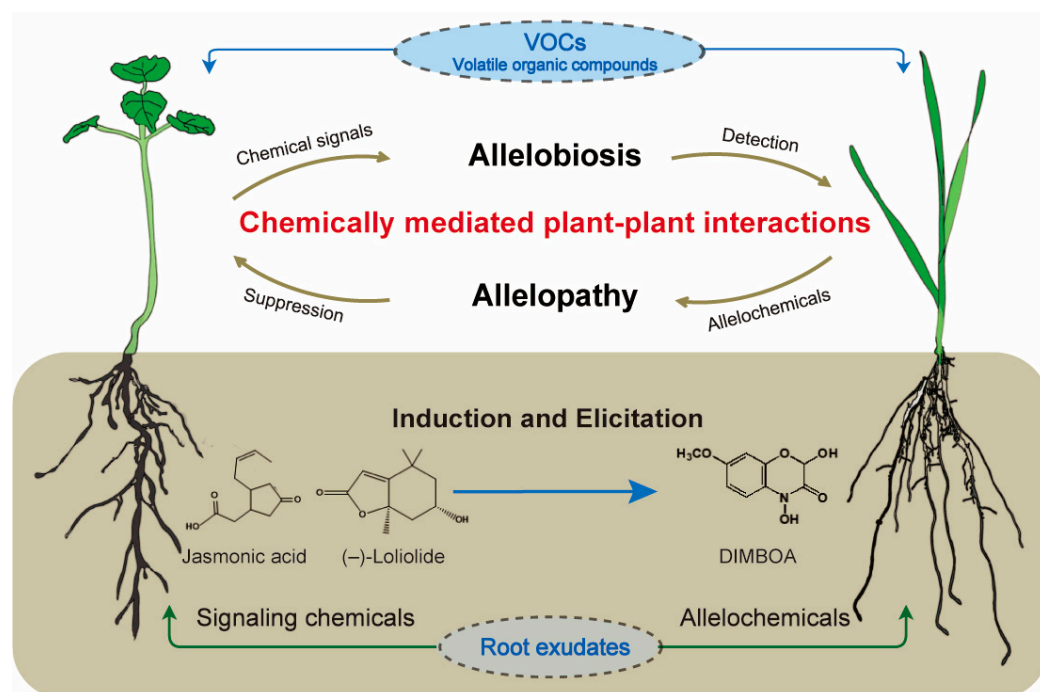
VOCs
Volatile organic compounds

Chemical signals

Allelobiosis

Detection

Chemically mediated plant-plant interactions

Suppression

Allelopathy

Allelochemicals

Induction and Elicitation

HO
O
O
O
OH
$H_3CO$
O
OH
N
O
OH

Jasmonic acid

(–)-Loliolide

DIMBOA

Signaling chemicals

Allelochemicals

Root exudates